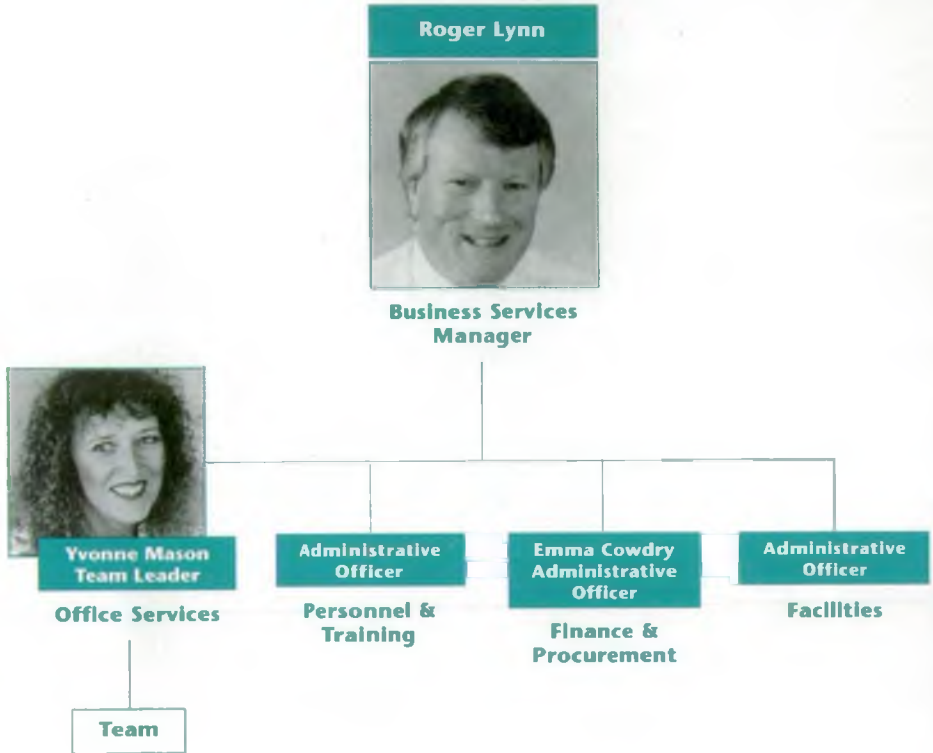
Roger Lynn

Business Services Manager

Yvonne Mason Team Leader

Office Services

Team

Administrative Officer

Personnel & Training

Emma Cowdry Administrative Officer

Finance & Procurement

Administrative Officer

Facilities